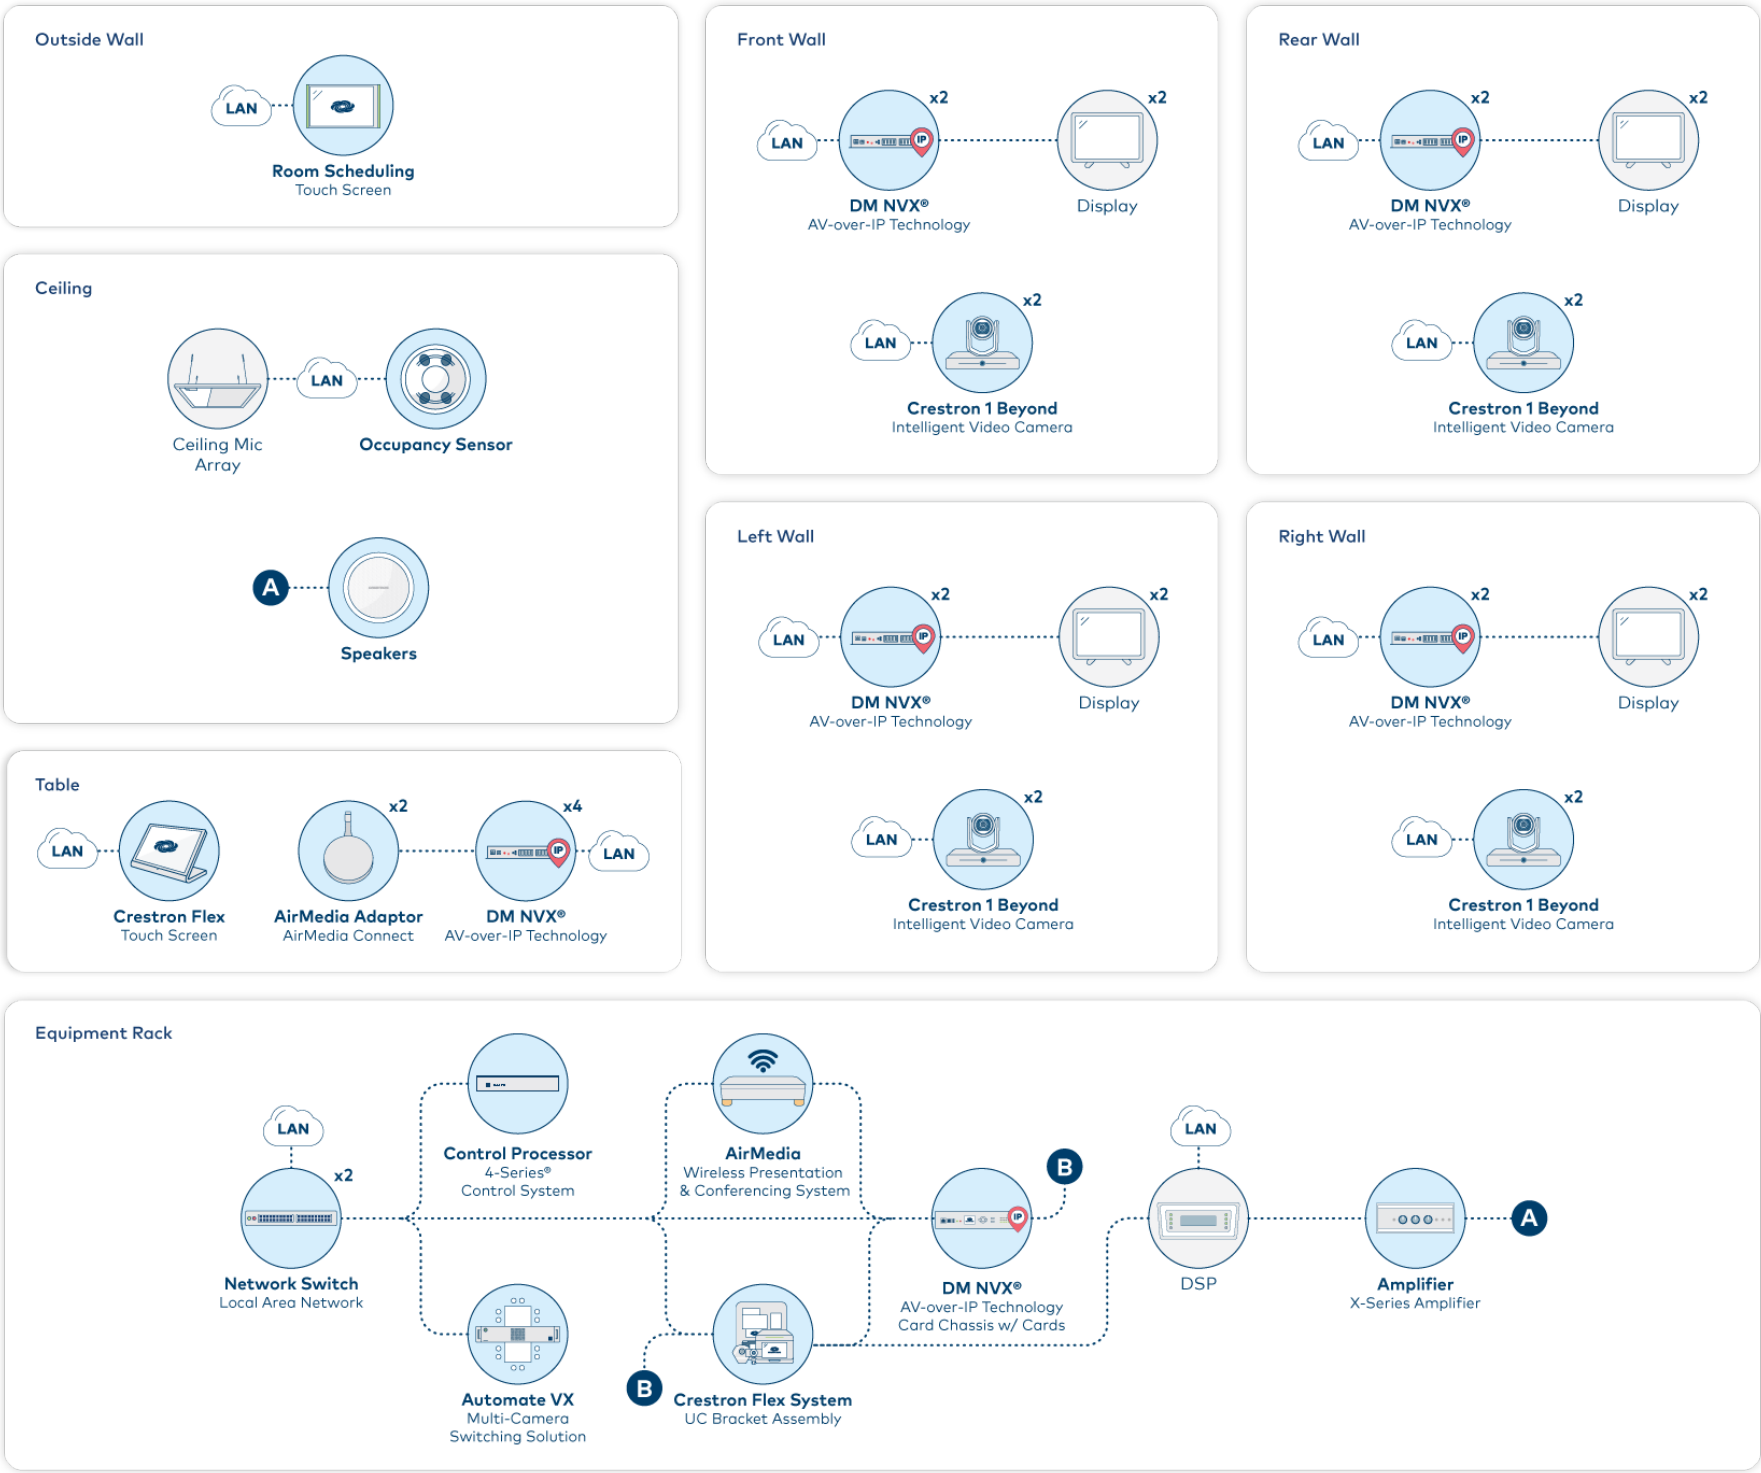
Outside Wall

LAN

Room Scheduling
Touch Screen

Ceiling

LAN

Ceiling Mic Array

Occupancy Sensor

A

Speakers

Table

LAN

Crestron Flex
Touch Screen

x2

AirMedia Adaptor
AirMedia Connect

x4

LAN

DM NVX®
AV-over-IP Technology

Front Wall

x2

x2

LAN

DM NVX®
AV-over-IP Technology

Display

x2

LAN

Crestron 1 Beyond
Intelligent Video Camera

Rear Wall

x2

x2

LAN

DM NVX®
AV-over-IP Technology

Display

x2

LAN

Crestron 1 Beyond
Intelligent Video Camera

Left Wall

x2

x2

LAN

DM NVX®
AV-over-IP Technology

Display

x2

LAN

Crestron 1 Beyond
Intelligent Video Camera

Right Wall

x2

x2

LAN

DM NVX®
AV-over-IP Technology

Display

x2

LAN

Crestron 1 Beyond
Intelligent Video Camera

Equipment Rack

LAN

x2

Network Switch
Local Area Network

Control Processor
4-Series®
Control System

AirMedia
Wireless Presentation
& Conferencing System

B

DM NVX®
AV-over-IP Technology
Card Chassis w/ Cards

LAN

DSP

Amplifier
X-Series Amplifier

A

Automate VX
Multi-Camera
Switching Solution

B

Crestron Flex System
UC Bracket Assembly